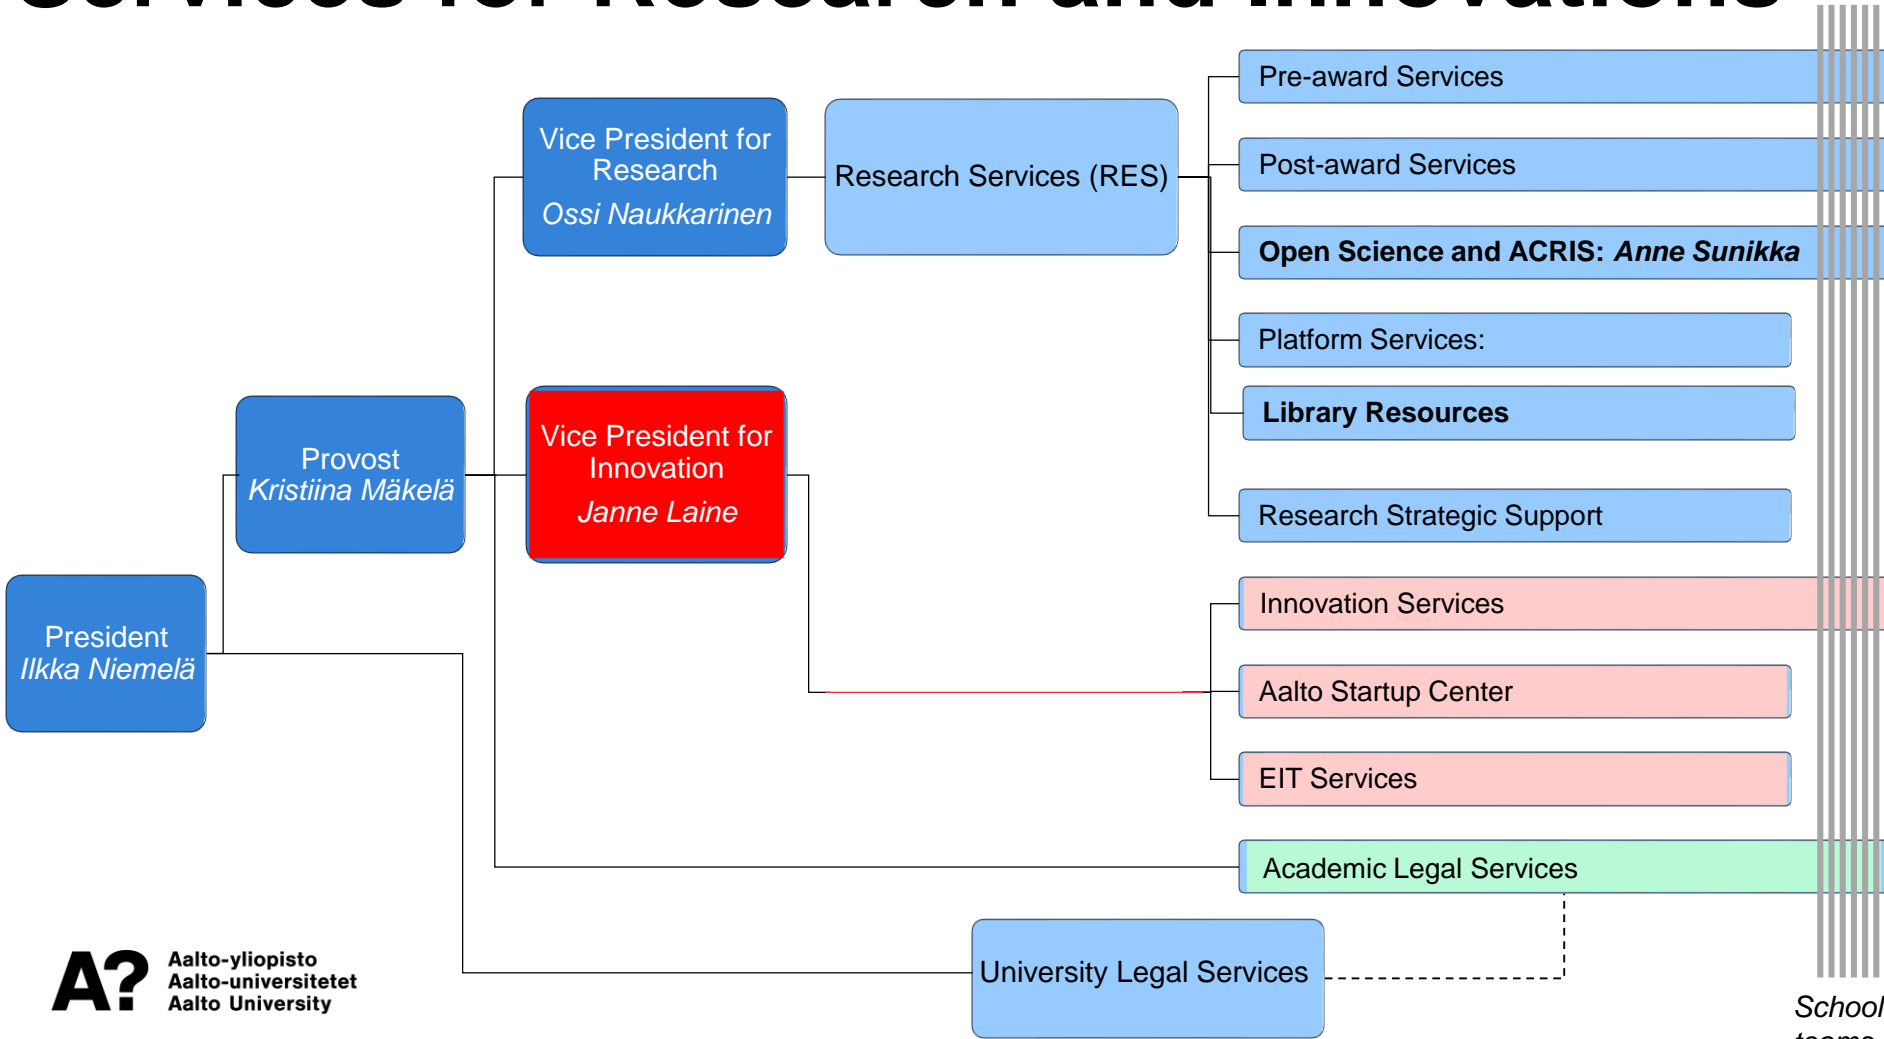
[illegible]

Vice President for Research
Ossi Naukkarinen

Research Services (RES)

Pre-award Services

Post-award Services

Open Science and ACRIS: Anne Sunikka

Platform Services:

Library Resources

Research Strategic Support

Provost
Kristiina Mäkelä

Vice President for Innovation
Janne Laine

President
Ilkka Niemelä

Innovation Services

Aalto Startup Center

EIT Services

Academic Legal Services

University Legal Services

A? Aalto-yliopisto
Aalto-universitetet
Aalto University

School
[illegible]